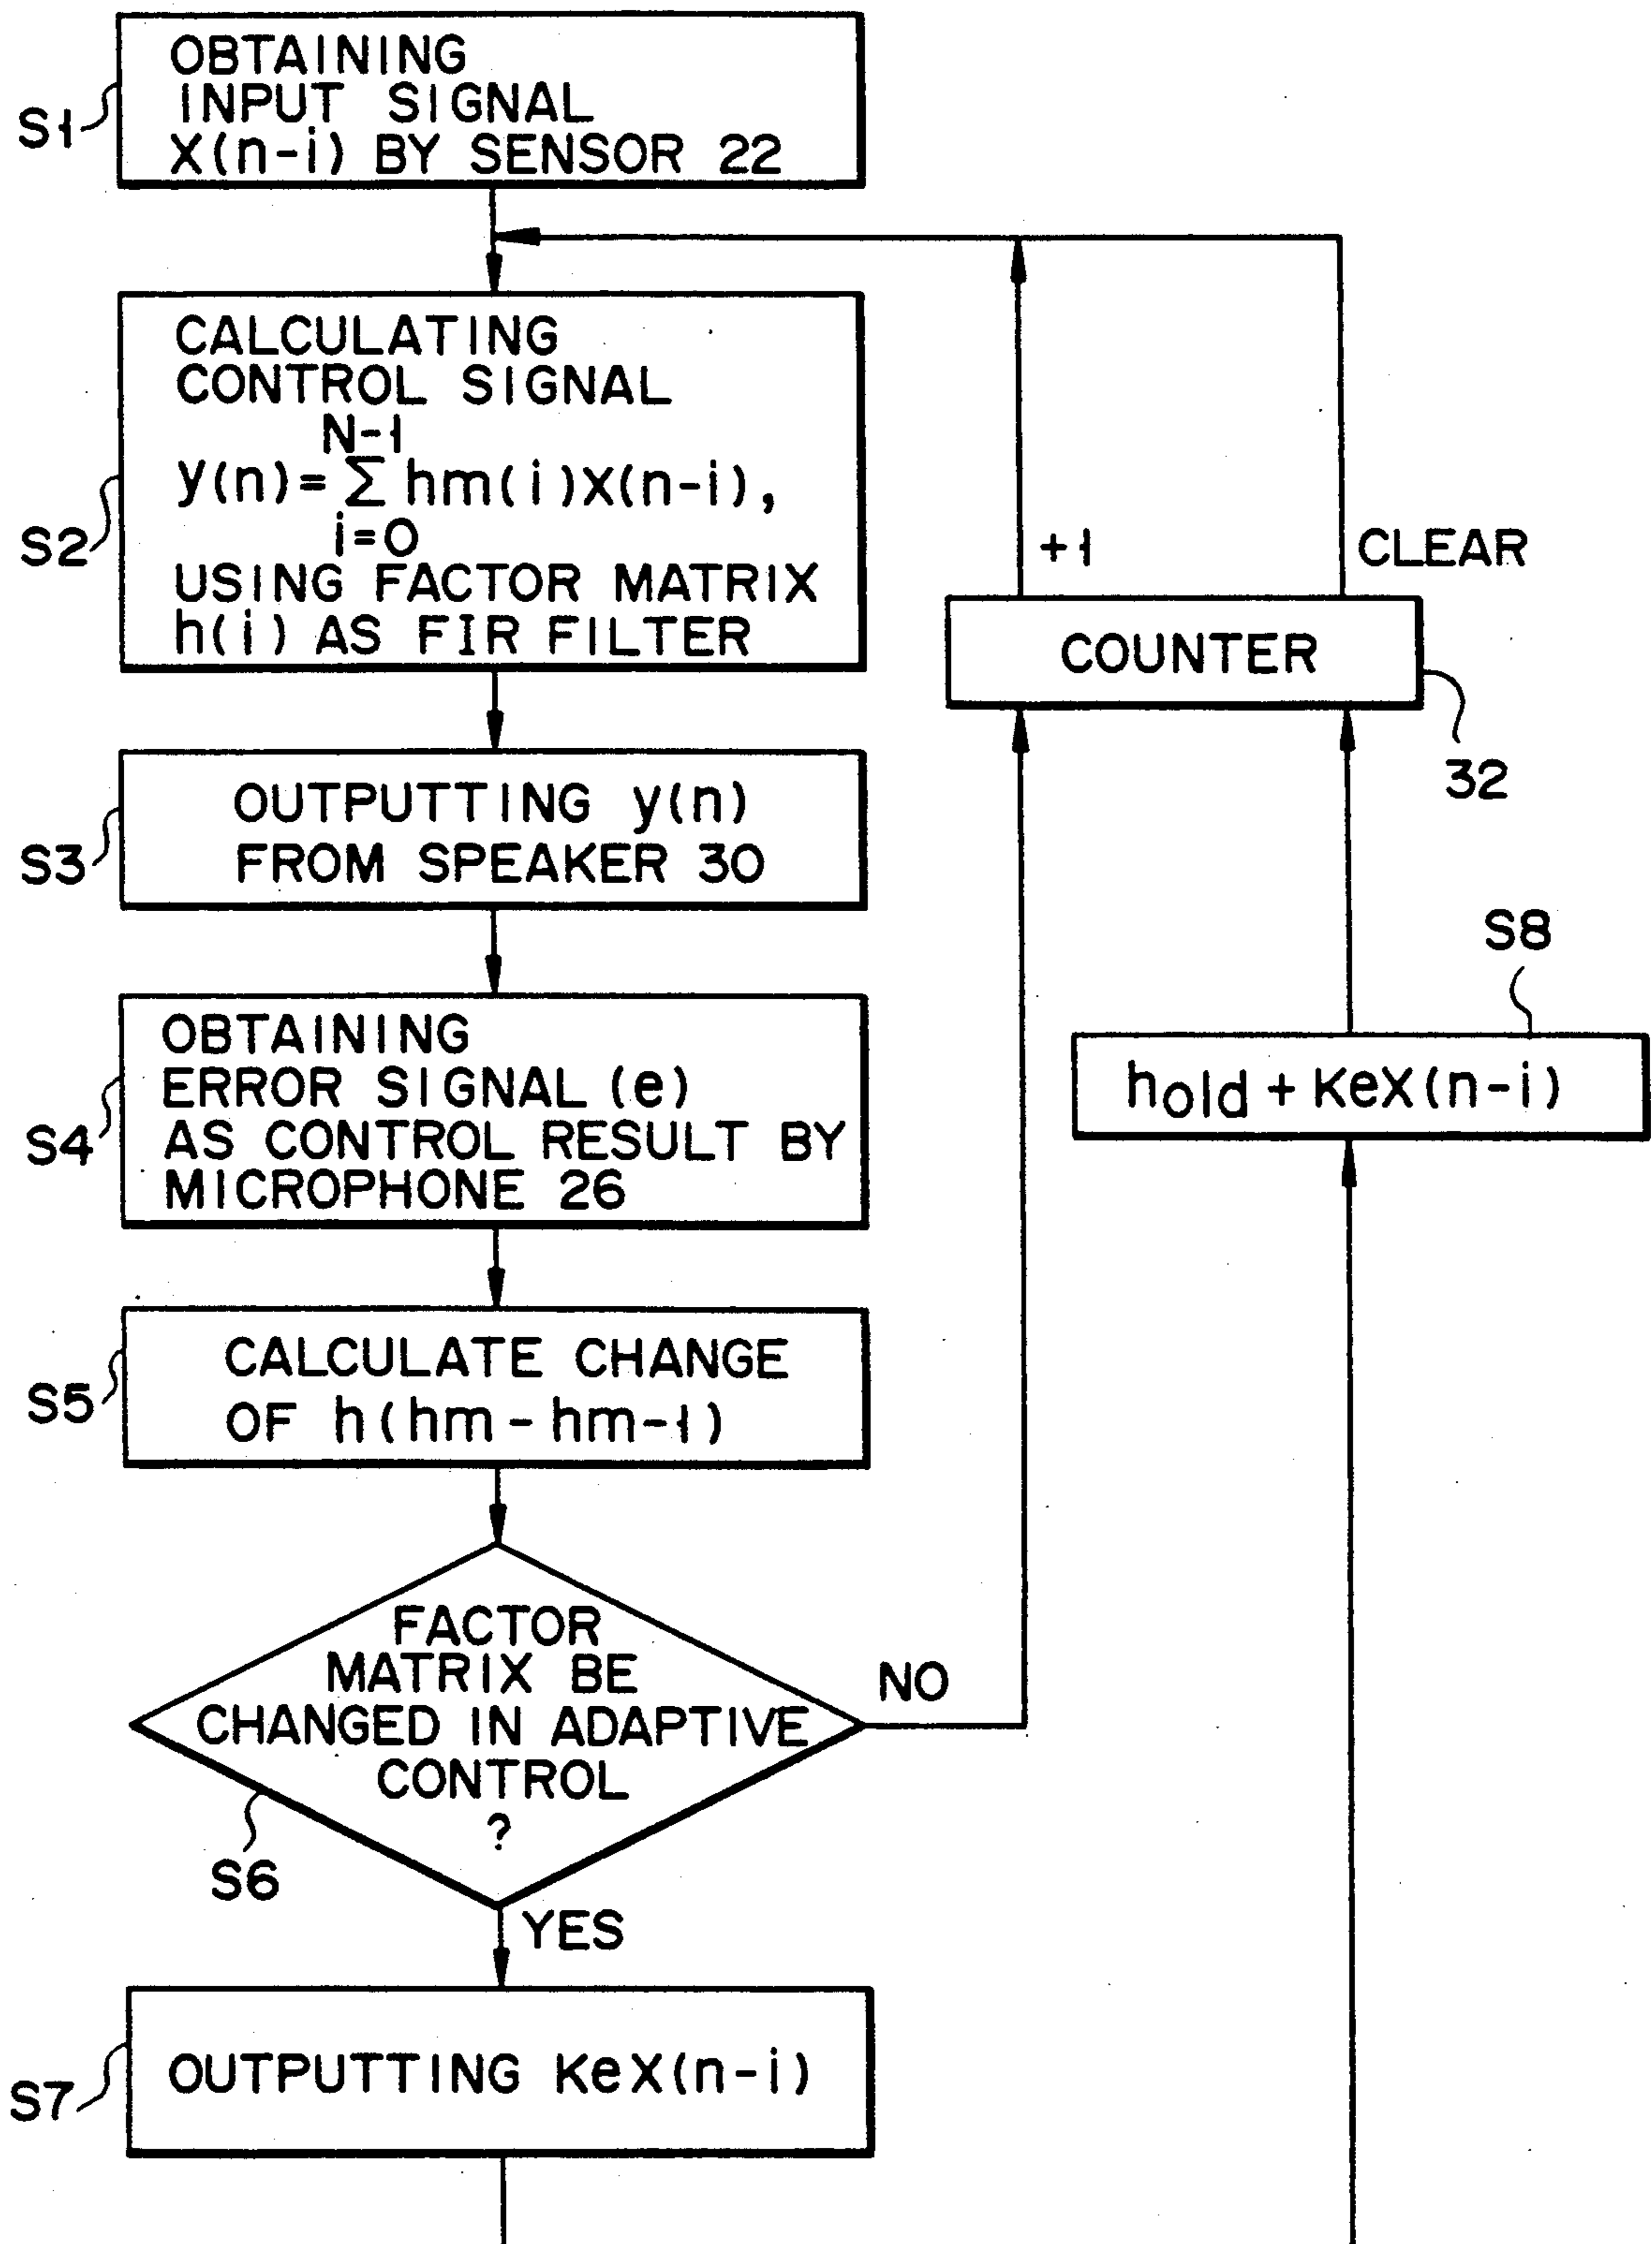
S1
OBTAINING INPUT SIGNAL X(n-i) BY SENSOR 22

S2
CALCULATING CONTROL SIGNAL
$y(n)=\sum_{i=0}^{N-1} hm(i)X(n-i)$,
USING FACTOR MATRIX h(i) AS FIR FILTER

S3
OUTPUTTING y(n) FROM SPEAKER 30

S4
OBTAINING ERROR SIGNAL (e) AS CONTROL RESULT BY MICROPHONE 26

S5
CALCULATE CHANGE OF h(hm - hm-1)

FACTOR MATRIX BE CHANGED IN ADAPTIVE CONTROL ?
S6
NO
YES

S7
OUTPUTTING KeX(n-i)

+1
CLEAR
COUNTER
32

S8
$h_{old}$ + KeX(n-i)